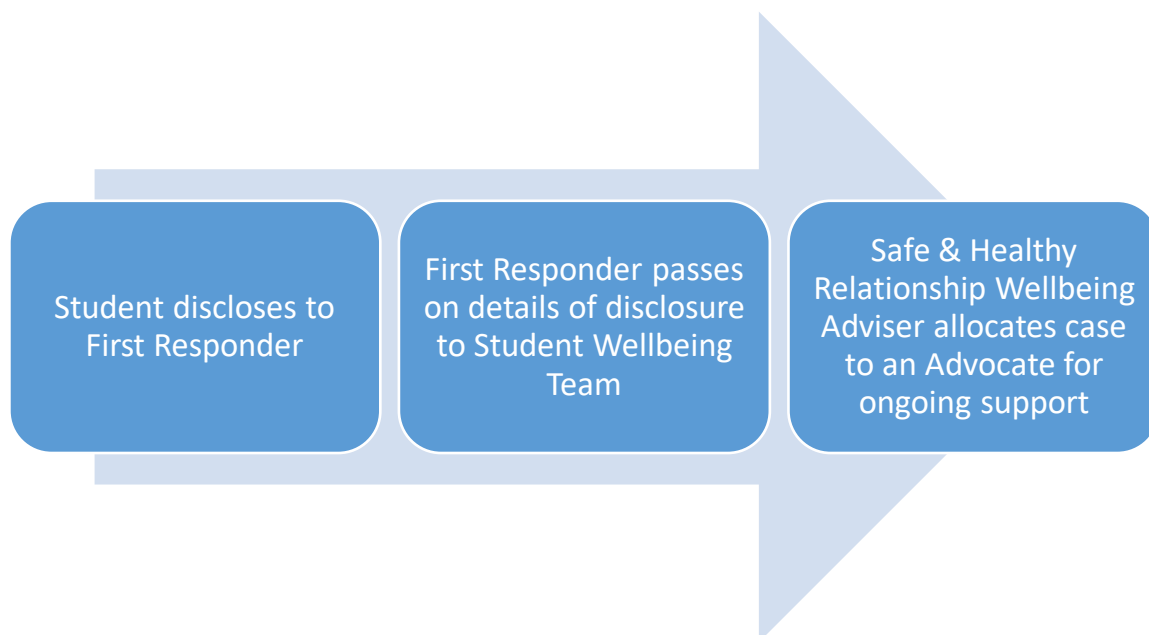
Student discloses to First Responder

First Responder passes on details of disclosure to Student Wellbeing Team

Safe & Healthy Relationship Wellbeing Adviser allocates case to an Advocate for ongoing support